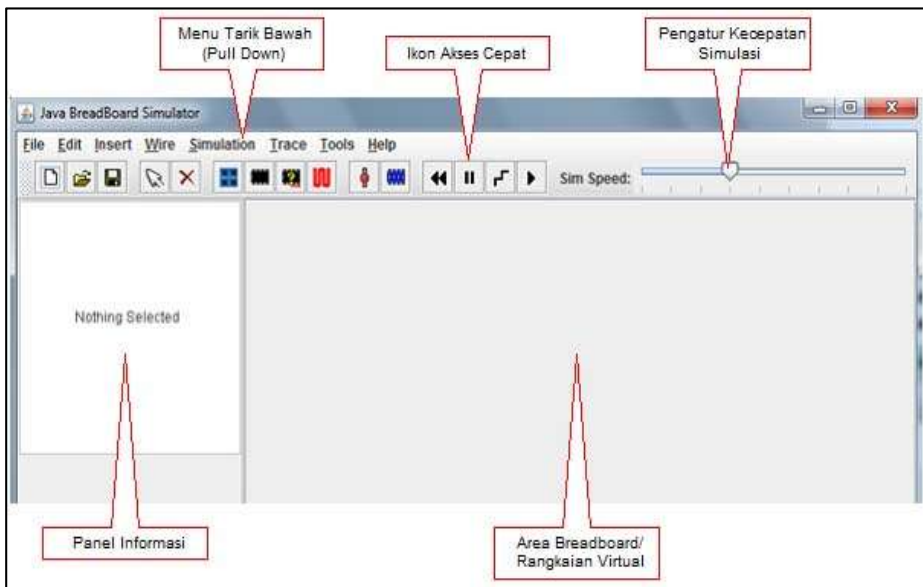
Menu Tarik Bawah (Pull Down)

Ikon Akses Cepat

Pengatur Kecepatan Simulasi

Java BreadBoard Simulator

File Edit Insert Wire Simulation Trace Tools Help

Sim Speed:

Nothing Selected

Panel Informasi

Area Breadboard/ Rangkaian Virtual